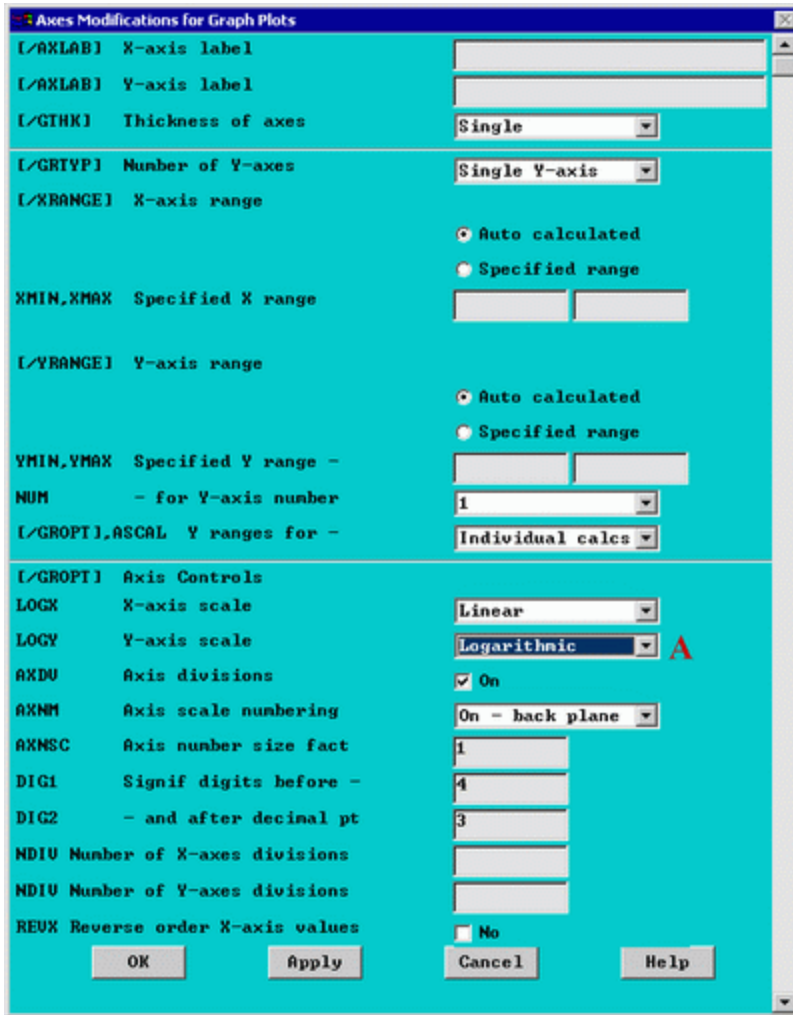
Axes Modifications for Graph Plots

[/AXLAB] X-axis label

[/AXLAB] Y-axis label

[/GTHK] Thickness of axes Single

[/GRTYP] Number of Y-axes Single Y-axis

[/XRANGE] X-axis range

Auto calculated

Specified range

XMIN,XMAX Specified X range

[/YRANGE] Y-axis range

Auto calculated

Specified range

YMIN,YMAX Specified Y range -

NUM - for Y-axis number 1

[/GROPT],ASCAL Y ranges for - Individual calcs

[/GROPT] Axis Controls

LOGX X-axis scale Linear

LOGY Y-axis scale Logarithmic A

AXDV Axis divisions On

AXNM Axis scale numbering On - back plane

AXNSC Axis number size fact 1

DIG1 Signif digits before - 4

DIG2 - and after decimal pt 3

NDIV Number of X-axes divisions

NDIV Number of Y-axes divisions

REVX Reverse order X-axis values No

OK Apply Cancel Help